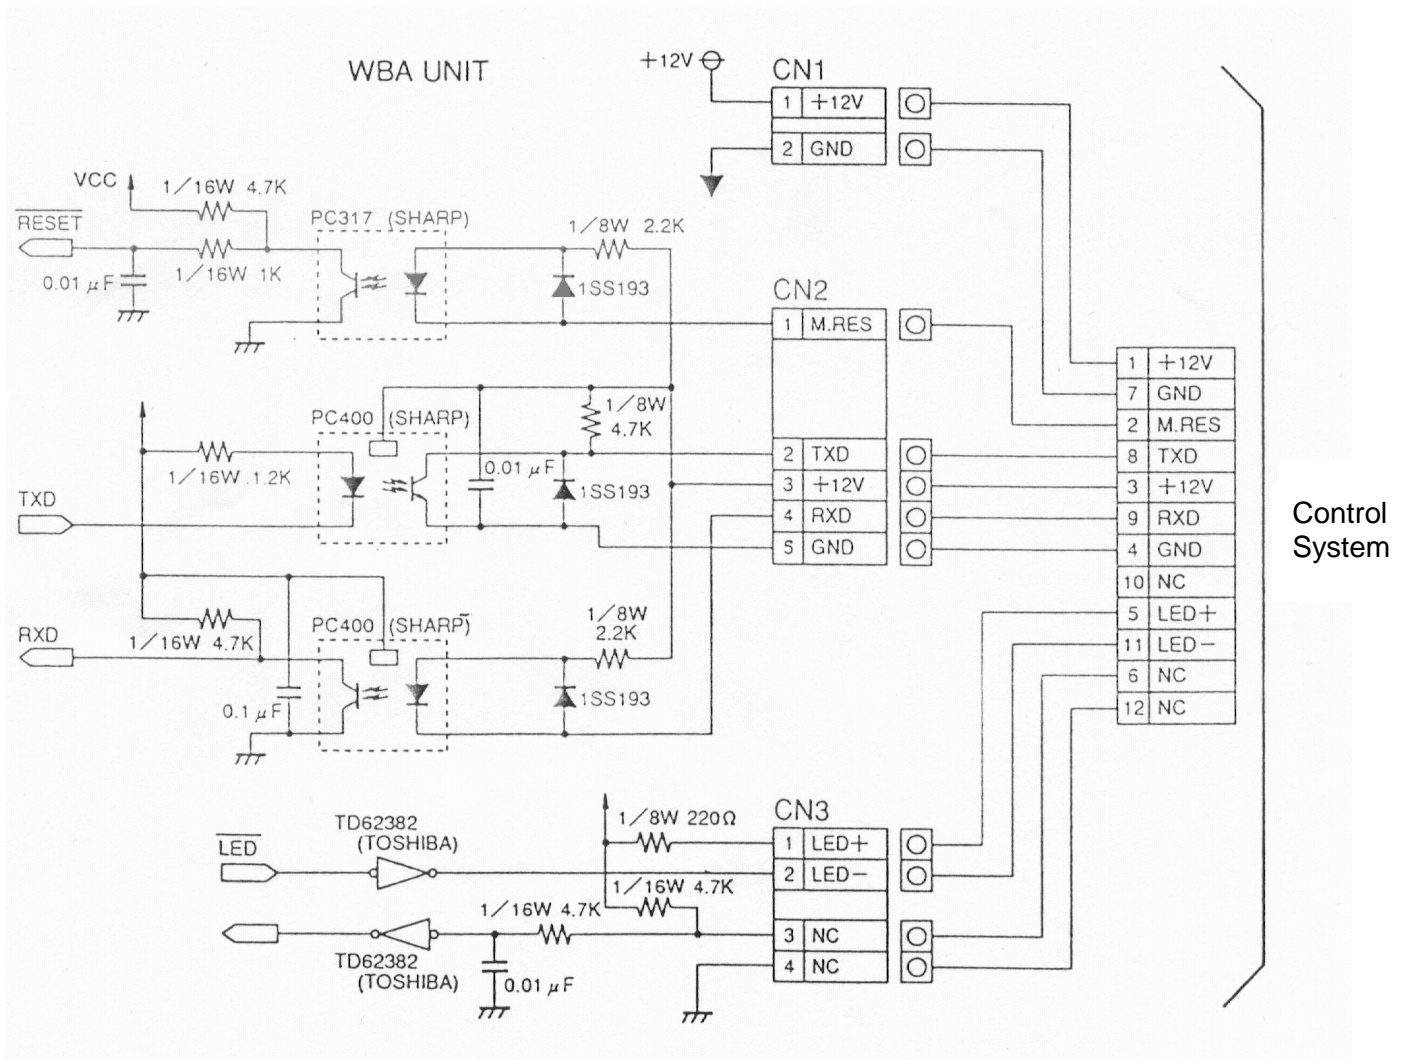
WBA UNIT

+12V

CN1

| 1 | +12V |
|---|---|
| 2 | GND |

VCC

1/16W 4.7K

$\overline{RESET}$

1/16W 1K

0.01 $\mu$F

PC317 (SHARP)

1/8W 2.2K

1SS193

CN2

| 1 | M.RES |
|---|---|
| 2 | TXD |
| 3 | +12V |
| 4 | RXD |
| 5 | GND |

PC400 (SHARP)

1/8W 4.7K

1/16W 1.2K

0.01 $\mu$F

1SS193

TXD

RXD

1/16W 4.7K

PC400 (SHARP)

1/8W 2.2K

1SS193

0.1 $\mu$F

| 1 | +12V |
|---|---|
| 7 | GND |
| 2 | M.RES |
| 8 | TXD |
| 3 | +12V |
| 9 | RXD |
| 4 | GND |
| 10 | NC |
| 5 | LED+ |
| 11 | LED− |
| 6 | NC |
| 12 | NC |

Control System

CN3

| 1 | LED+ |
|---|---|
| 2 | LED− |
| 3 | NC |
| 4 | NC |

1/8W 220Ω

TD62382 (TOSHIBA)

$\overline{LED}$

1/16W 4.7K

1/16W 4.7K

TD62382 (TOSHIBA)

0.01 $\mu$F